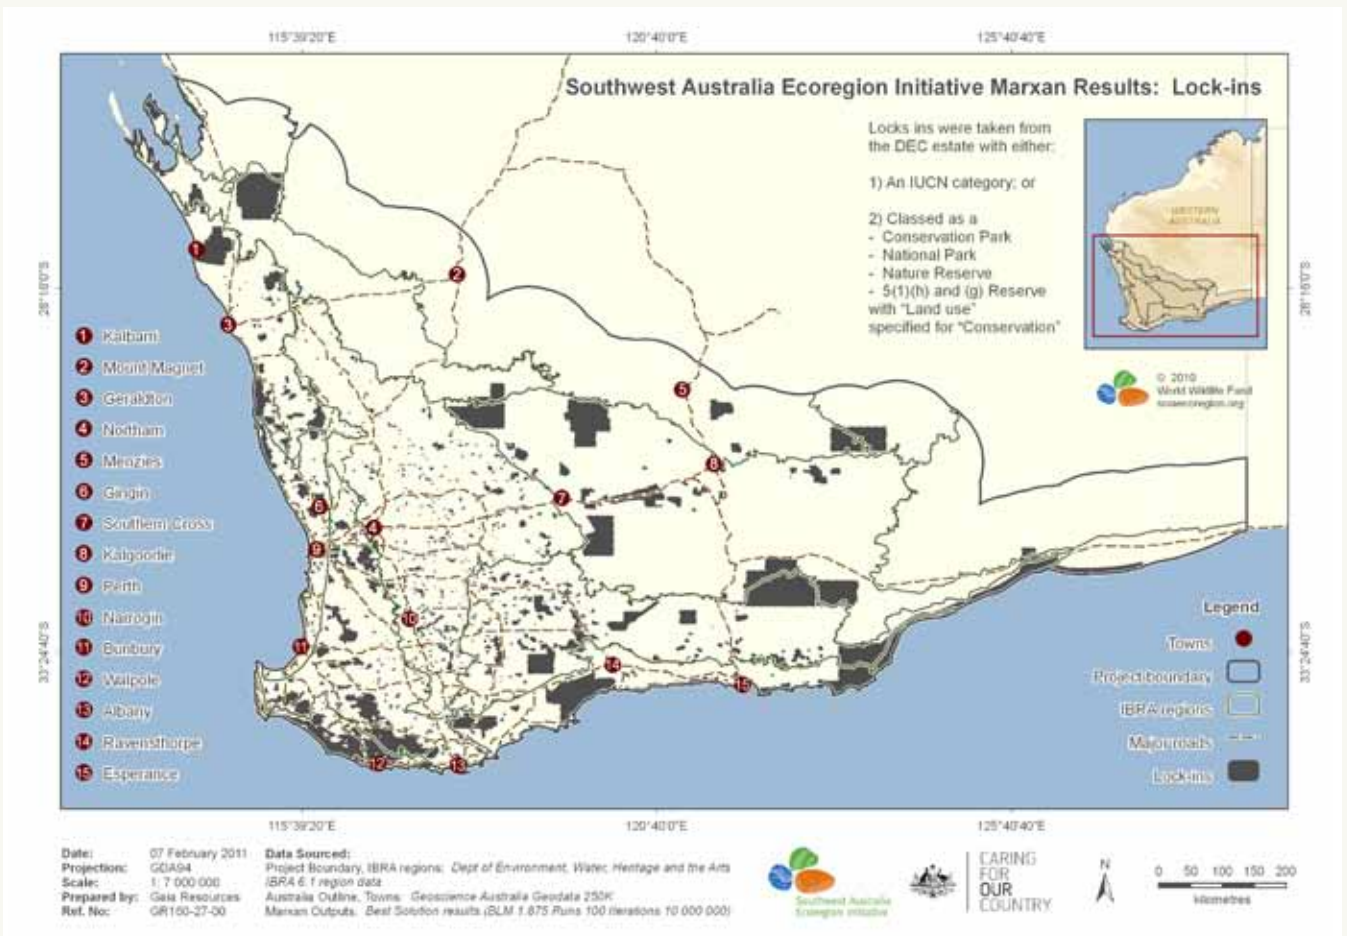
115°39'20"E

120°40'0"E

125°40'40"E

Southwest Australia Ecoregion Initiative Marxan Results: Lock-ins

Locks ins were taken from the DEC estate with either:

1) An IUCN category; or

2) Classed as a
- Conservation Park
- National Park
- Nature Reserve
- 5(1)(h) and (g) Reserve with "Land use" specified for "Conservation"

WESTERN AUSTRALIA

© 2010 World Wildlife Fund swaecoregion.org

28°1'0"S

28°1'0"S

33°24'40"S

33°24'40"S

1 Kalbarri
2 Mount Magnet
3 Geraldton
4 Northam
5 Menzies
6 Gingin
7 Southern Cross
8 Kalgoorlie
9 Perth
10 Narrogin
11 Bunbury
12 Walpole
13 Albany
14 Ravensthorpe
15 Esperance

Legend
Towns
Project boundary
IBRA regions
Major roads
Lock-ins

115°39'20"E

120°40'0"E

125°40'40"E

Date: 07 February 2011
Projection: GDA94
Scale: 1: 7 000 000
Prepared by: Gaia Resources
Ref. No: GR150-27-00

Data Sourced:
Project Boundary, IBRA regions: Dept of Environment, Water, Heritage and the Arts IBRA 6.1 region data
Australia Outline, Towns: Geoscience Australia Geodata 250K
Marxan Outputs: Best Solution results (BLM 1.875 Runs 100 Iterations 10 000 000)

Southwest Australia Ecoregion Initiative

CARING FOR OUR COUNTRY

N

0 50 100 150 200
kilometres